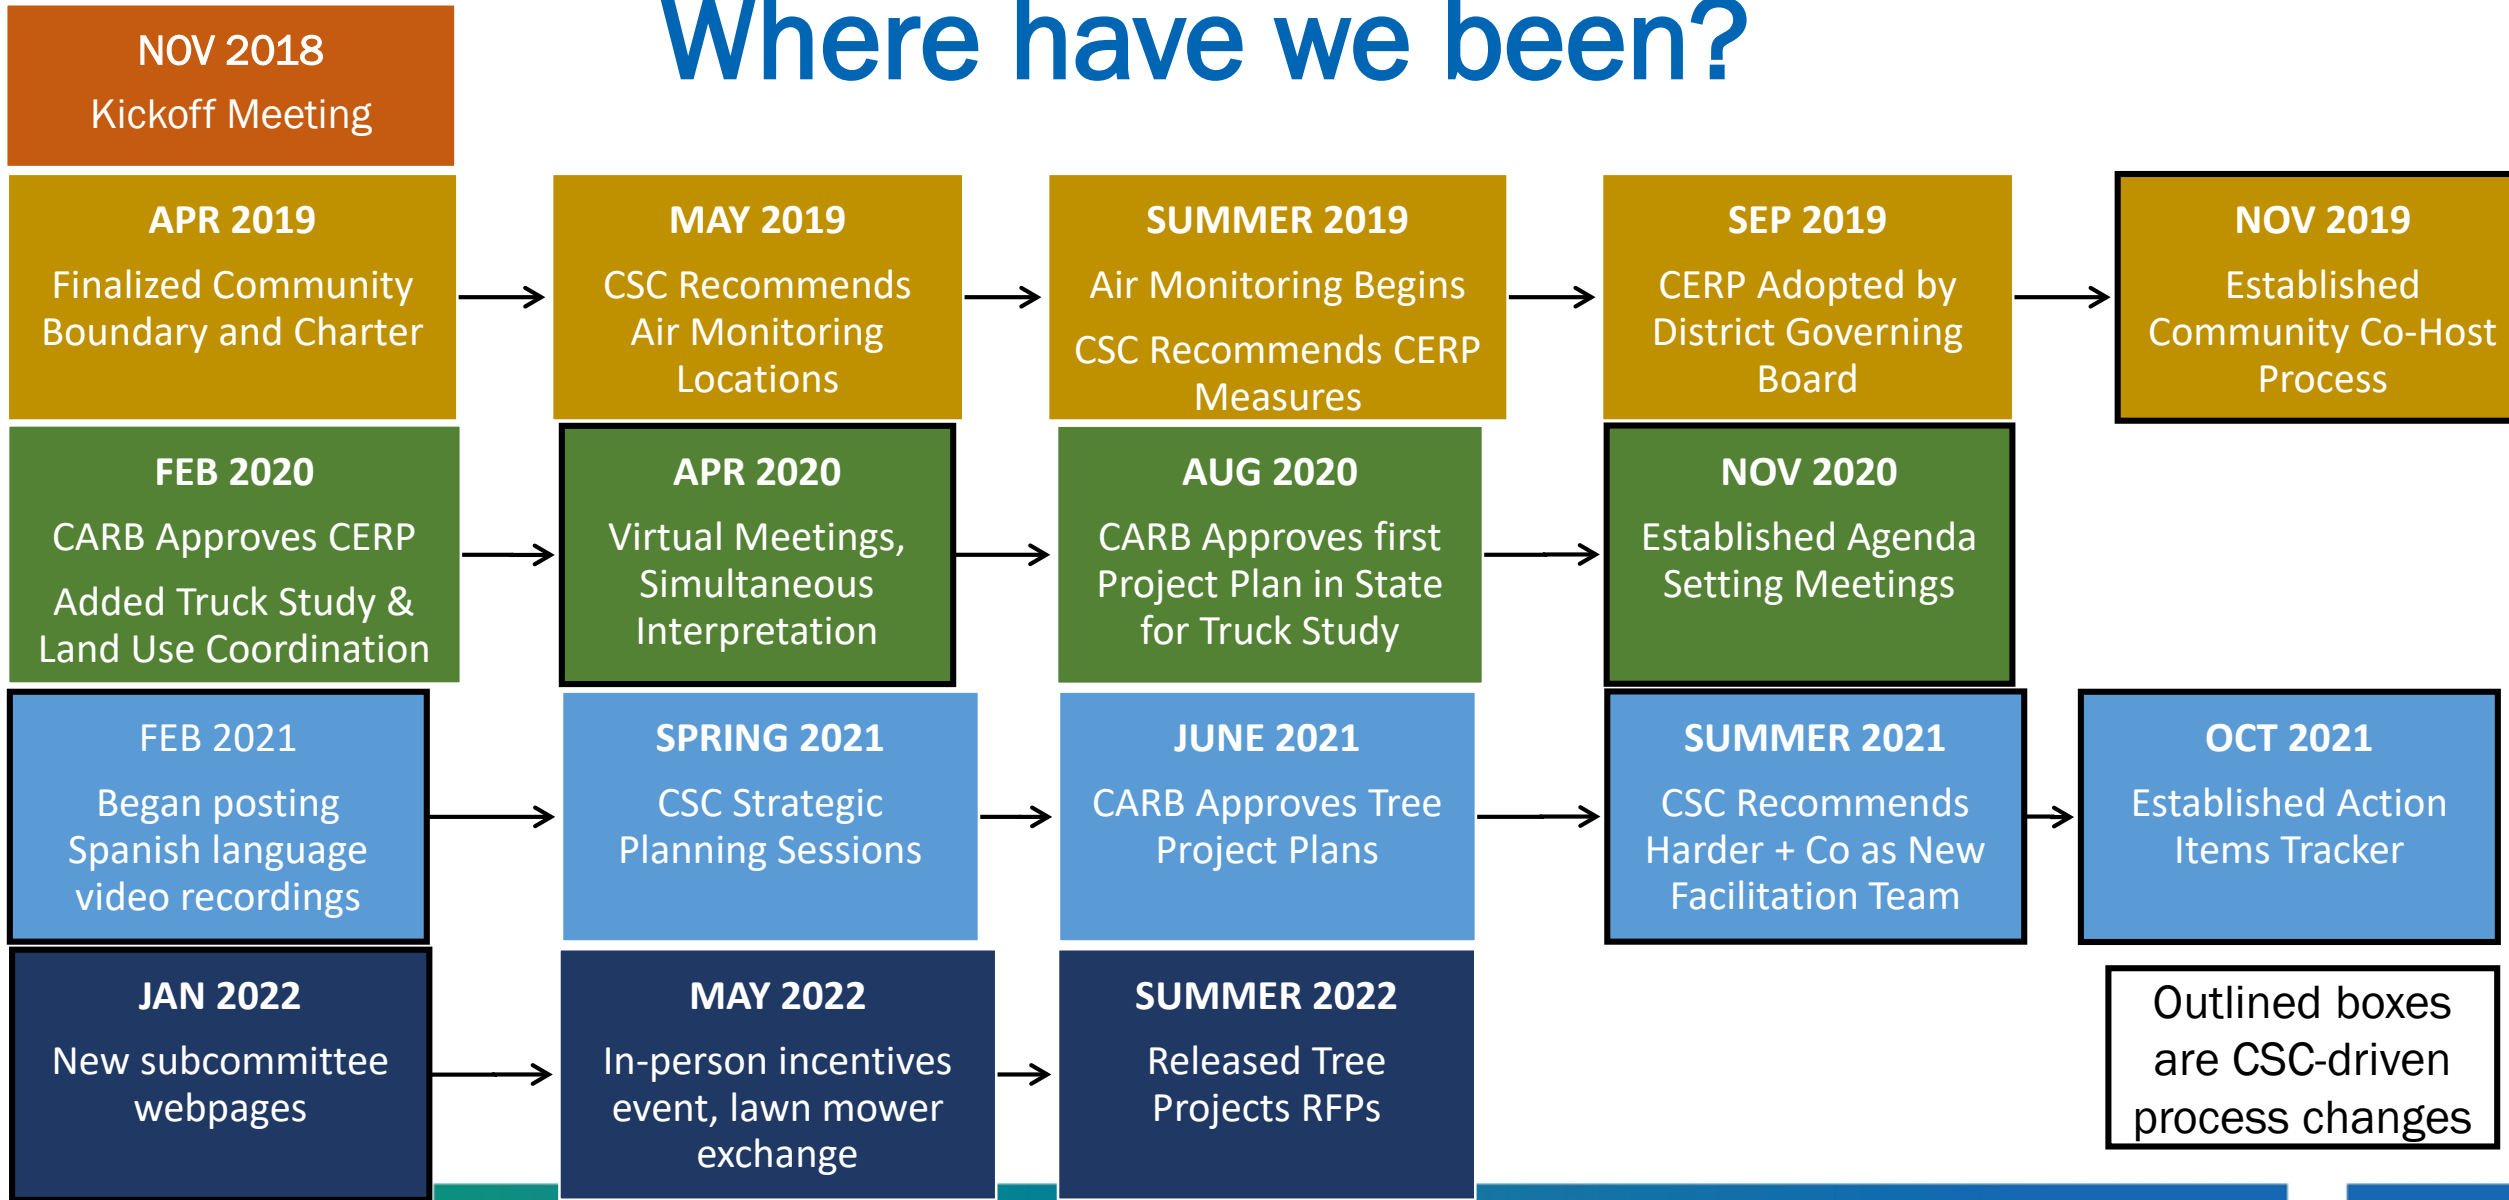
NOV 2018
Kickoff Meeting

Where have we been?

APR 2019
Finalized Community Boundary and Charter

MAY 2019
CSC Recommends Air Monitoring Locations

SUMMER 2019
Air Monitoring Begins
CSC Recommends CERP Measures

SEP 2019
CERP Adopted by District Governing Board

NOV 2019
Established Community Co-Host Process

FEB 2020
CARB Approves CERP
Added Truck Study & Land Use Coordination

APR 2020
Virtual Meetings, Simultaneous Interpretation

AUG 2020
CARB Approves first Project Plan in State for Truck Study

NOV 2020
Established Agenda Setting Meetings

FEB 2021
Began posting Spanish language video recordings

SPRING 2021
CSC Strategic Planning Sessions

JUNE 2021
CARB Approves Tree Project Plans

SUMMER 2021
CSC Recommends Harder + Co as New Facilitation Team

OCT 2021
Established Action Items Tracker

JAN 2022
New subcommittee webpages

MAY 2022
In-person incentives event, lawn mower exchange

SUMMER 2022
Released Tree Projects RFPs

Outlined boxes are CSC-driven process changes